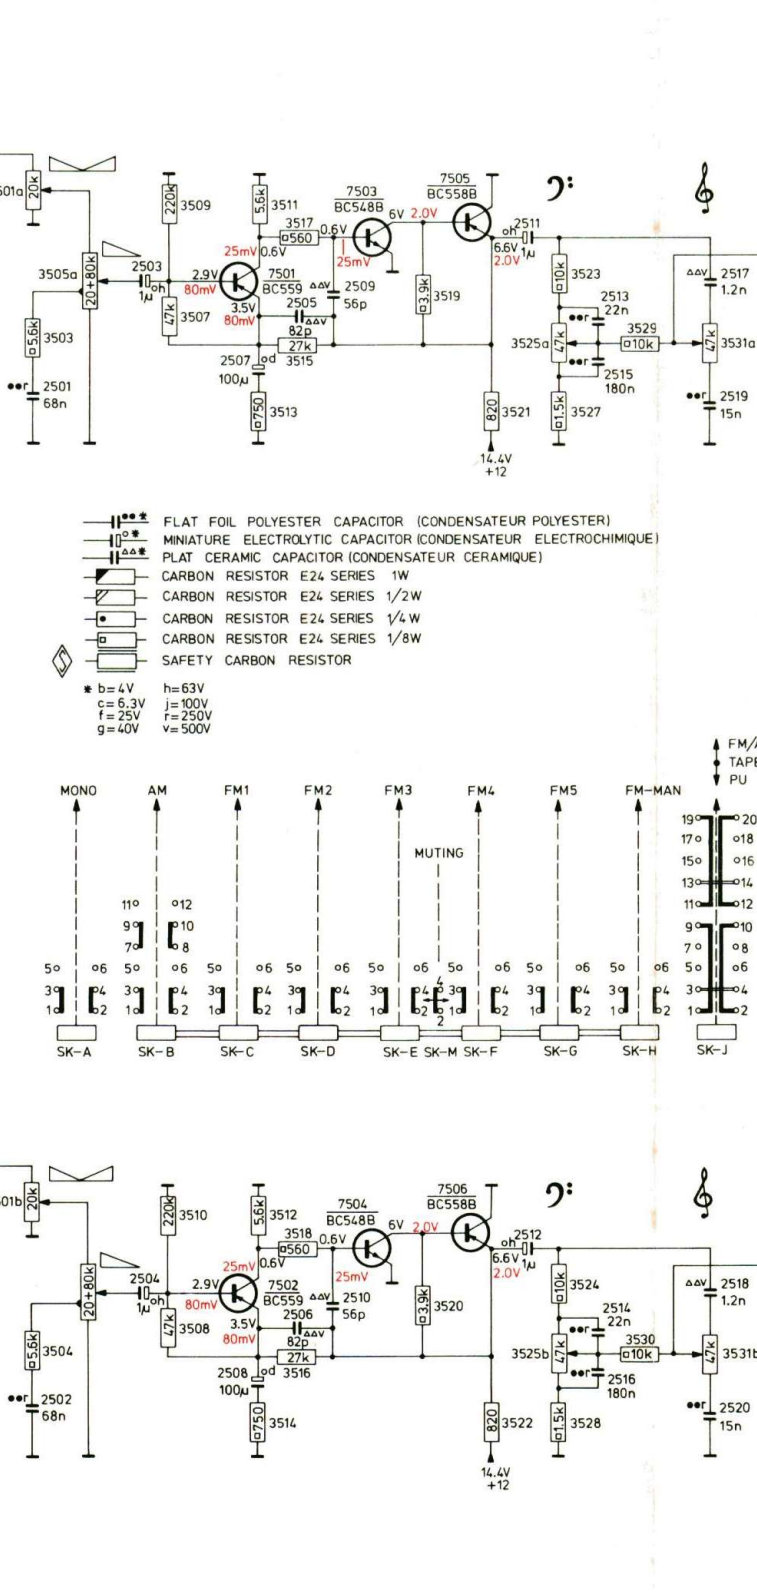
501a 20k
220k 3509
5.6k 3511
7503 BC548B
7505 BC558B
3517 560 0.6V
6V 2.0V
25mV 0.6V
2511 oh 1μ
6.6V 2.0V
10k 3523
2517 1.2n
3505a 20+80k
2503 1μ oh
2.9V 80mV
7501 BC559
25mV
2509 56p
3.9k 3519
2513 22n
3.5V 80mV
2505 82p
3529 10k
47k 3531a
5.6k 3503
47k 3507
27k 3515
3525a 47k
2507 od 100μ
2515 180n
2501 68n
750 3513
820 3521
1.5k 3527
2519 15n
14.4V +12

FLAT FOIL POLYESTER CAPACITOR (CONDENSATEUR POLYESTER)
MINIATURE ELECTROLYTIC CAPACITOR (CONDENSATEUR ELECTROCHIMIQUE)
PLAT CERAMIC CAPACITOR (CONDENSATEUR CERAMIQUE)
CARBON RESISTOR E24 SERIES 1W
CARBON RESISTOR E24 SERIES 1/2W
CARBON RESISTOR E24 SERIES 1/4W
CARBON RESISTOR E24 SERIES 1/8W
SAFETY CARBON RESISTOR

* b=4V h=63V
c=6.3V j=100V
f=25V r=250V
g=40V v=500V

FM/
TAPE
PU

MONO AM FM1 FM2 FM3 FM4 FM5 FM-MAN
MUTING
19 20 17 18 15 16 13 14 11 12 9 10 7 8 5 6 3 4 1 2
11 12 9 10 7 8
5 6 3 4 1 2
SK-A SK-B SK-C SK-D SK-E SK-M SK-F SK-G SK-H SK-J

501b 20k
220k 3510
5.6k 3512
7504 BC548B
7506 BC558B
3518 560 0.6V
6V 2.0V
25mV 0.6V
2512 oh 1μ
6.6V 2.0V
10k 3524
2518 1.2n
20+80k
2504 1μ oh
2.9V 80mV
7502 BC559
25mV
2510 56p
3.9k 3520
2514 22n
3.5V 80mV
2506 82p
3530 10k
47k 3531b
5.6k 3504
47k 3508
27k 3516
3525b 47k
2508 od 100μ
2516 180n
2502 68n
750 3514
820 3522
1.5k 3528
2520 15n
14.4V +12